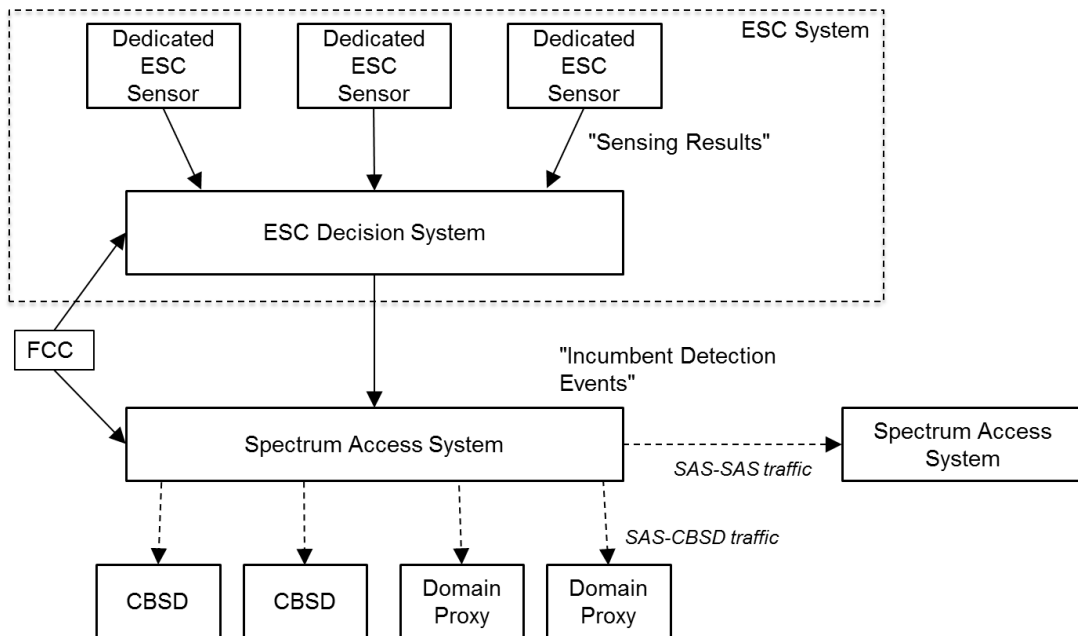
ESC System

Dedicated ESC Sensor

Dedicated ESC Sensor

Dedicated ESC Sensor

"Sensing Results"

ESC Decision System

FCC

"Incumbent Detection Events"

Spectrum Access System

Spectrum Access System

SAS-SAS traffic

SAS-CBSD traffic

CBSD

CBSD

Domain Proxy

Domain Proxy